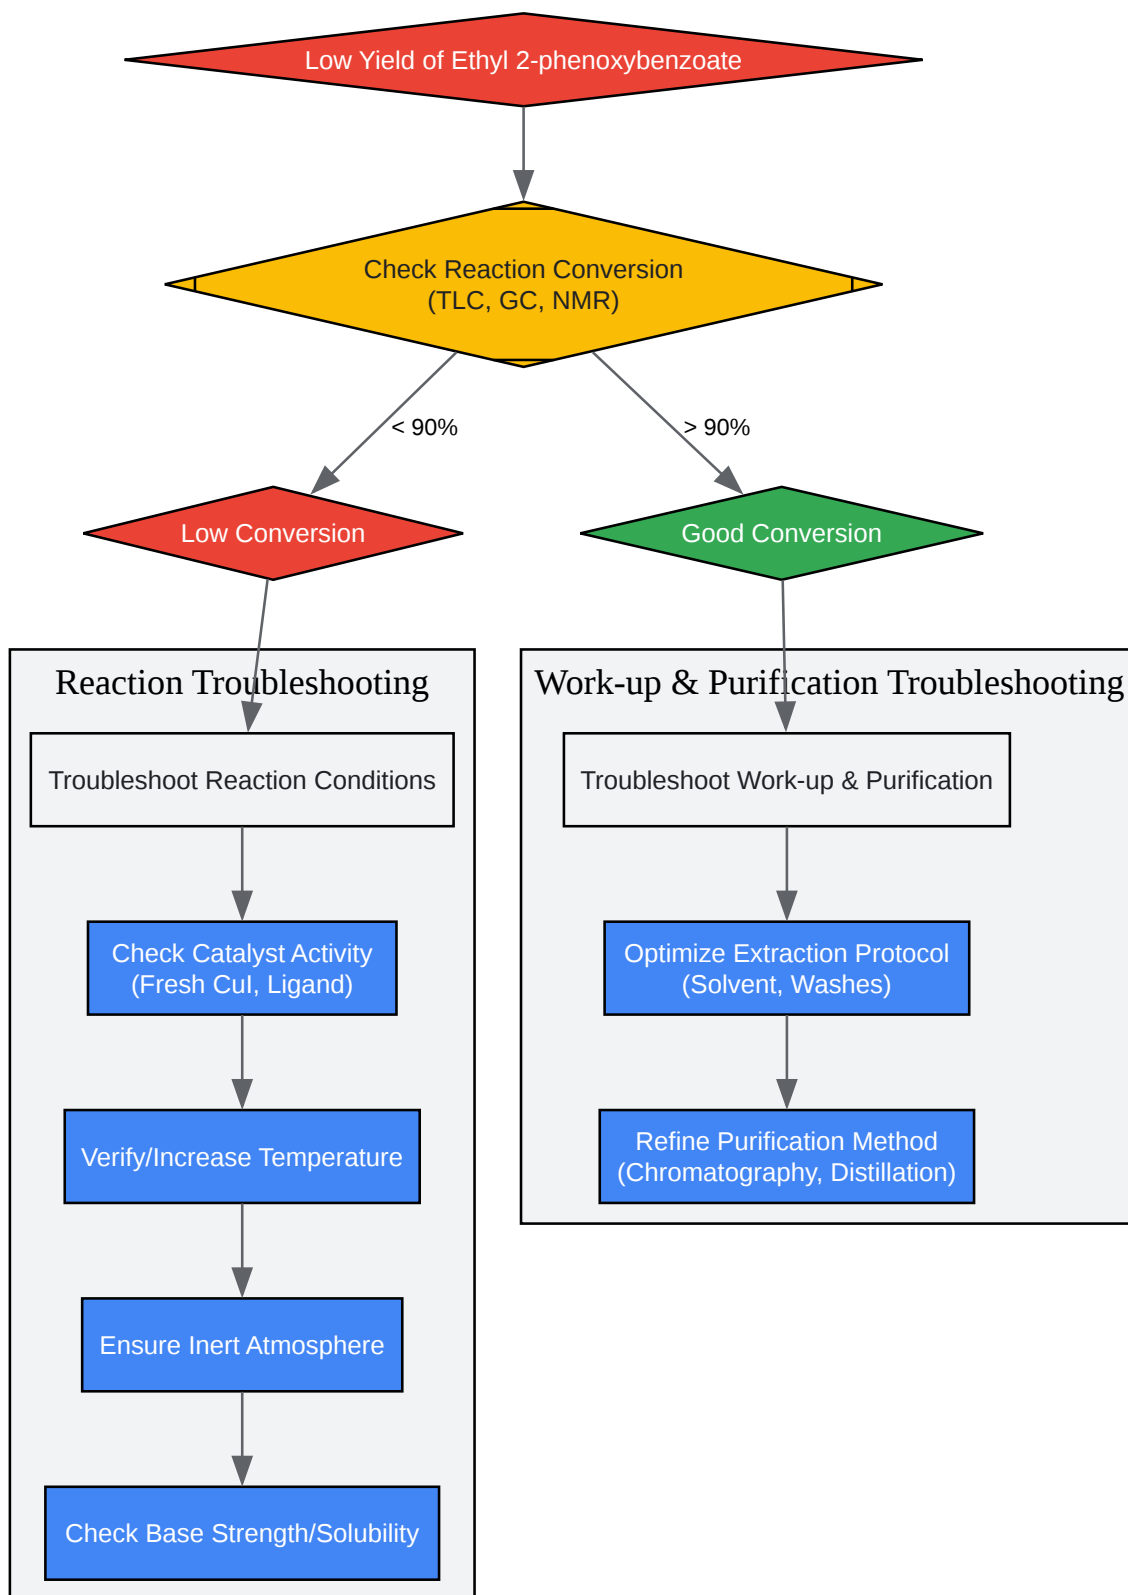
Low Yield of Ethyl 2-phenoxybenzoate

Check Reaction Conversion
(TLC, GC, NMR)

< 90%

> 90%

Low Conversion

Good Conversion

Reaction Troubleshooting

Troubleshoot Reaction Conditions

Check Catalyst Activity
(Fresh CuI, Ligand)

Verify/Increase Temperature

Ensure Inert Atmosphere

Check Base Strength/Solubility

Work-up & Purification Troubleshooting

Troubleshoot Work-up & Purification

Optimize Extraction Protocol
(Solvent, Washes)

Refine Purification Method
(Chromatography, Distillation)